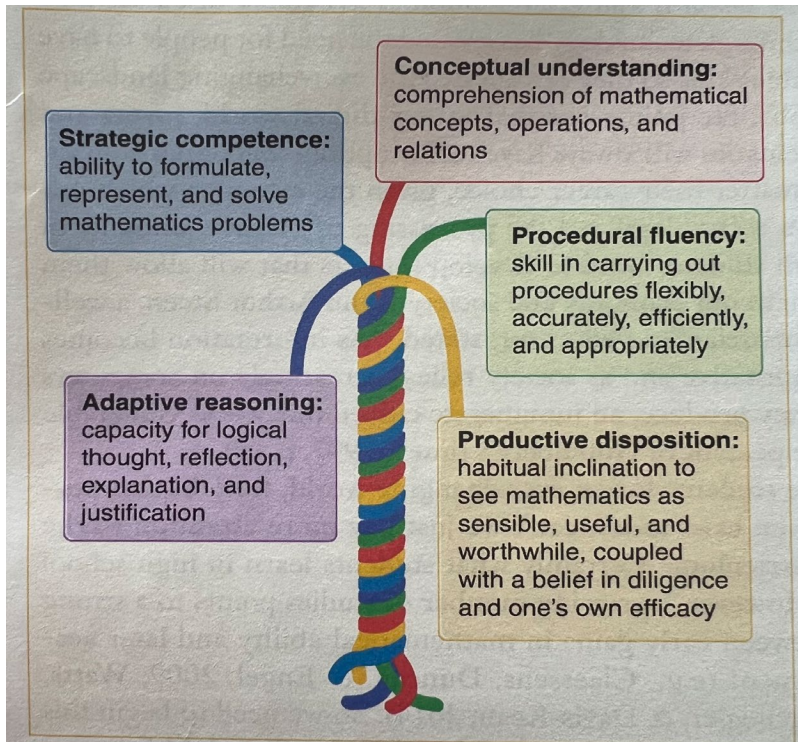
**Conceptual understanding:** comprehension of mathematical concepts, operations, and relations

**Strategic competence:** ability to formulate, represent, and solve mathematics problems

**Procedural fluency:** skill in carrying out procedures flexibly, accurately, efficiently, and appropriately

**Adaptive reasoning:** capacity for logical thought, reflection, explanation, and justification

**Productive disposition:** habitual inclination to see mathematics as sensible, useful, and worthwhile, coupled with a belief in diligence and one's own efficacy